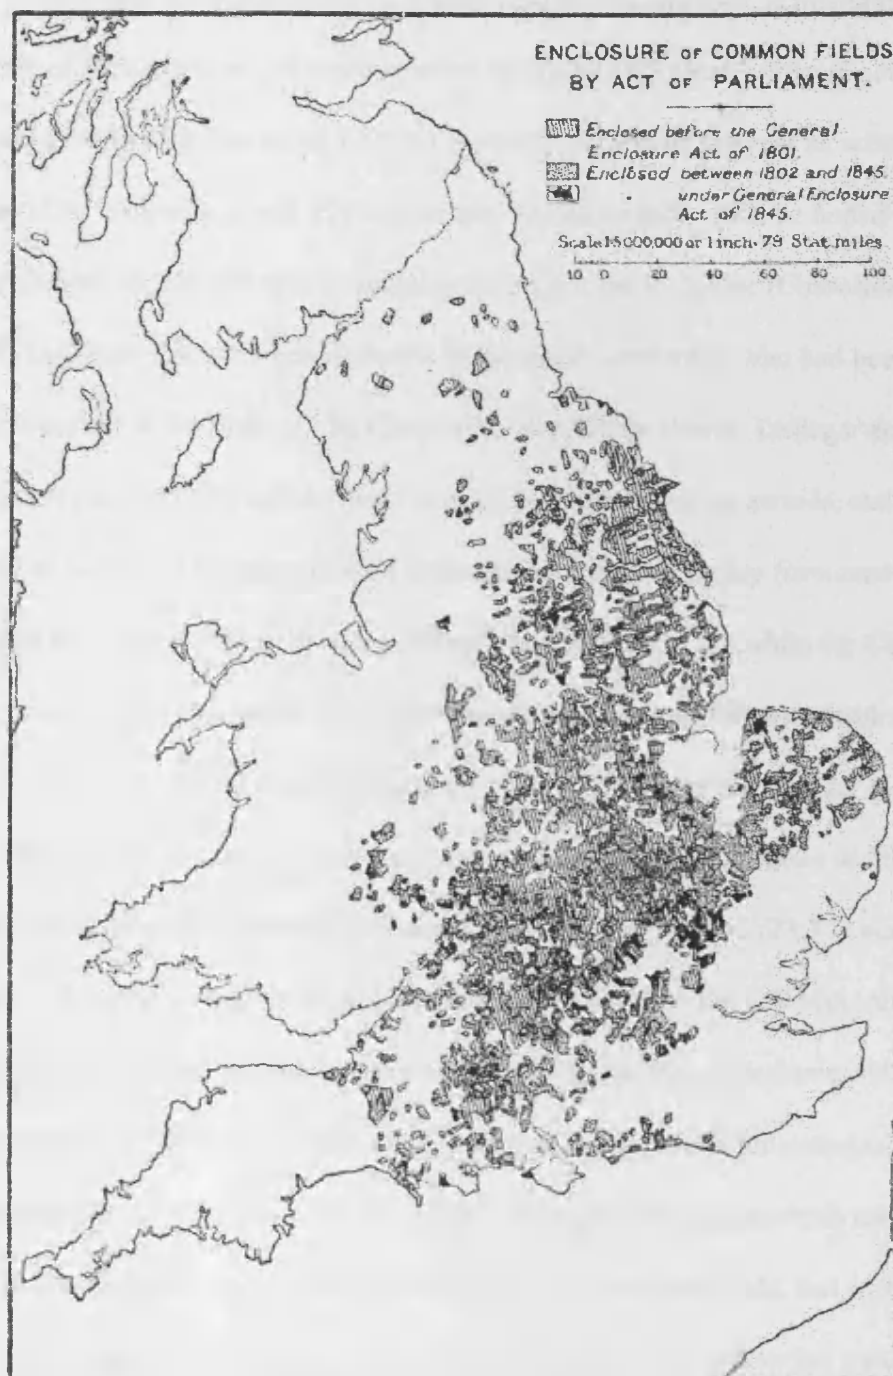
ENCLOSURE OF COMMON FIELDS BY ACT OF PARLIAMENT.

Enclosed before the General Enclosure Act of 1801.
Enclosed between 1802 and 1845.
" under General Enclosure Act of 1845.

Scale 1:5000,000 or 1 inch: 79 Stat. miles
10 0 20 40 60 80 100